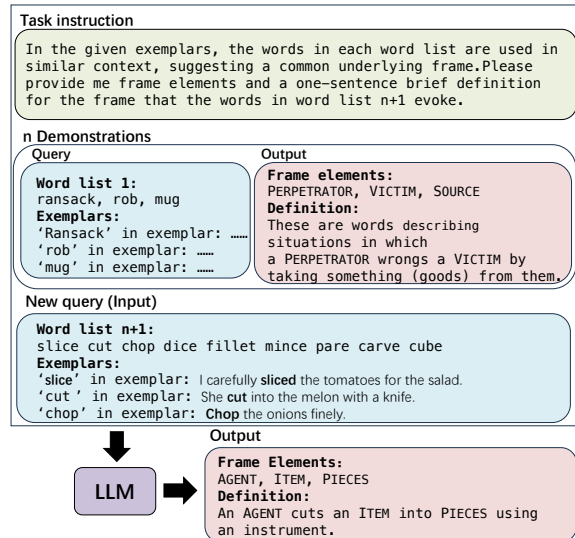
Task instruction

In the given exemplars, the words in each word list are used in similar context, suggesting a common underlying frame.Please provide me frame elements and a one-sentence brief definition for the frame that the words in word list n+1 evoke.

n Demonstrations

Query

Word list 1:
ransack, rob, mug
Exemplars:
'Ransack' in exemplar: ……
'rob' in exemplar: ……
'mug' in exemplar: ……

Output

Frame elements:
PERPETRATOR, VICTIM, SOURCE
Definition:
These are words describing situations in which a PERPETRATOR wrongs a VICTIM by taking something (goods) from them.

New query (Input)

Word list n+1:
slice cut chop dice fillet mince pare carve cube
Exemplars:
'slice' in exemplar: I carefully sliced the tomatoes for the salad.
'cut ' in exemplar: She cut into the melon with a knife.
'chop' in exemplar: Chop the onions finely.

LLM

Output

Frame Elements:
AGENT, ITEM, PIECES
Definition:
An AGENT cuts an ITEM into PIECES using an instrument.